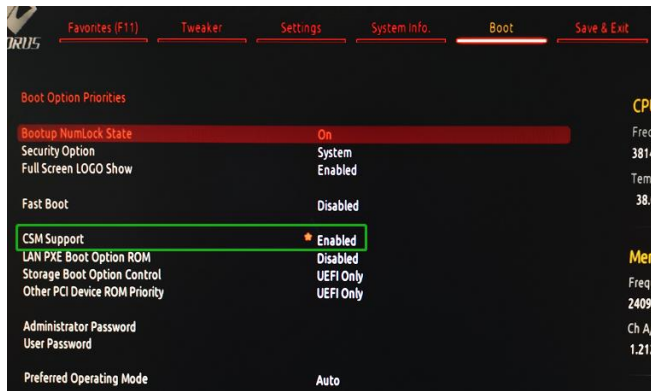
RUS

Favorites (F11) Tweaker Settings System Info. Boot Save & Exit

Boot Option Priorities

Bootup NumLock State On
Security Option System
Full Screen LOGO Show Enabled

Fast Boot Disabled

CSM Support * Enabled
LAN PXE Boot Option ROM Disabled
Storage Boot Option Control UEFI Only
Other PCI Device ROM Priority UEFI Only

Administrator Password
User Password

Preferred Operating Mode Auto

CP
Frec
381
Tem
38.

Mer
Freq
2409
Ch A
1.21